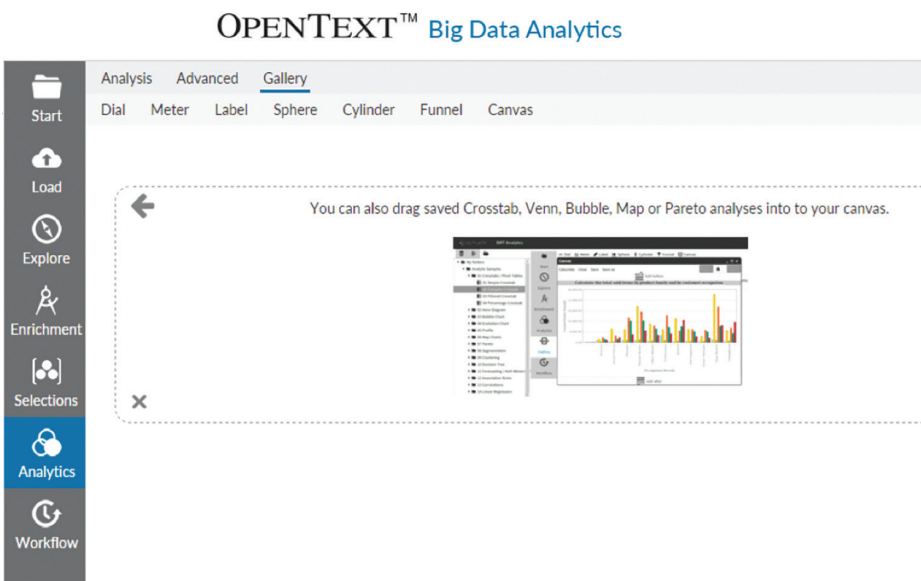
OPENTEXT™ Big Data Analytics

Start
Load
Explore
Enrichment
Selections
Analytics
Workflow

Analysis Advanced Gallery

Dial Meter Label Sphere Cylinder Funnel Canvas

You can also drag saved Crosstab, Venn, Bubble, Map or Pareto analyses into to your canvas.

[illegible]

×